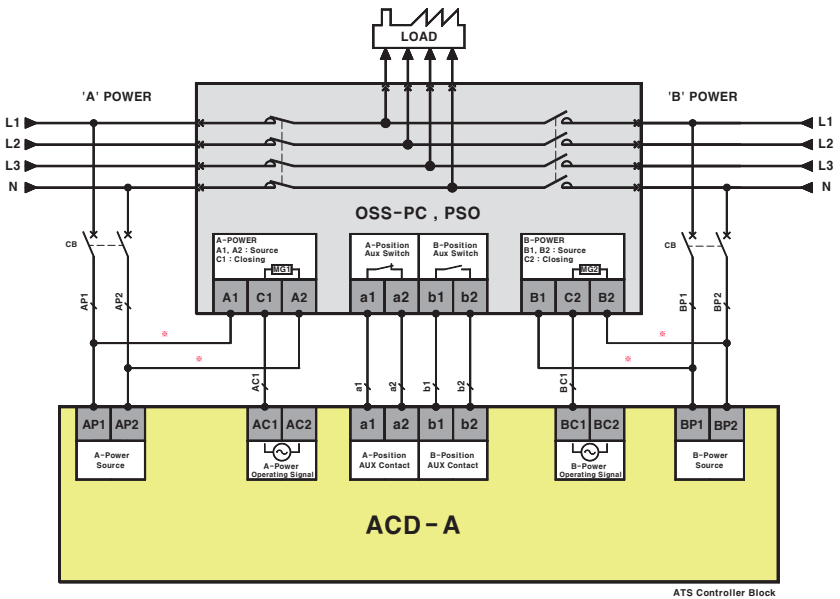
LOAD

'A' POWER

'B' POWER

L1
L2
L3
N

L1
L2
L3
N

OSS-PC , PSO

CB

CB

A-POWER
A1, A2 : Source
C1 : Closing
MG1

A-Position
Aux Switch

B-Position
Aux Switch

B-POWER
B1, B2 : Source
C2 : Closing
MG2

A1 C1 A2

a1 a2

b1 b2

B1 C2 B2

AP1 AP2

BP1 BP2

※
※
※
※

AC1

a1 a2 b1 b2

BC1

AP1 AP2
A-Power
Source

AC1 AC2
A-Power
Operating Signal

a1 a2
A-Position
AUX Contact

b1 b2
B-Position
AUX Contact

BC1 BC2
B-Power
Operating Signal

BP1 BP2
B-Power
Source

ACD-A

ATS Controller Block